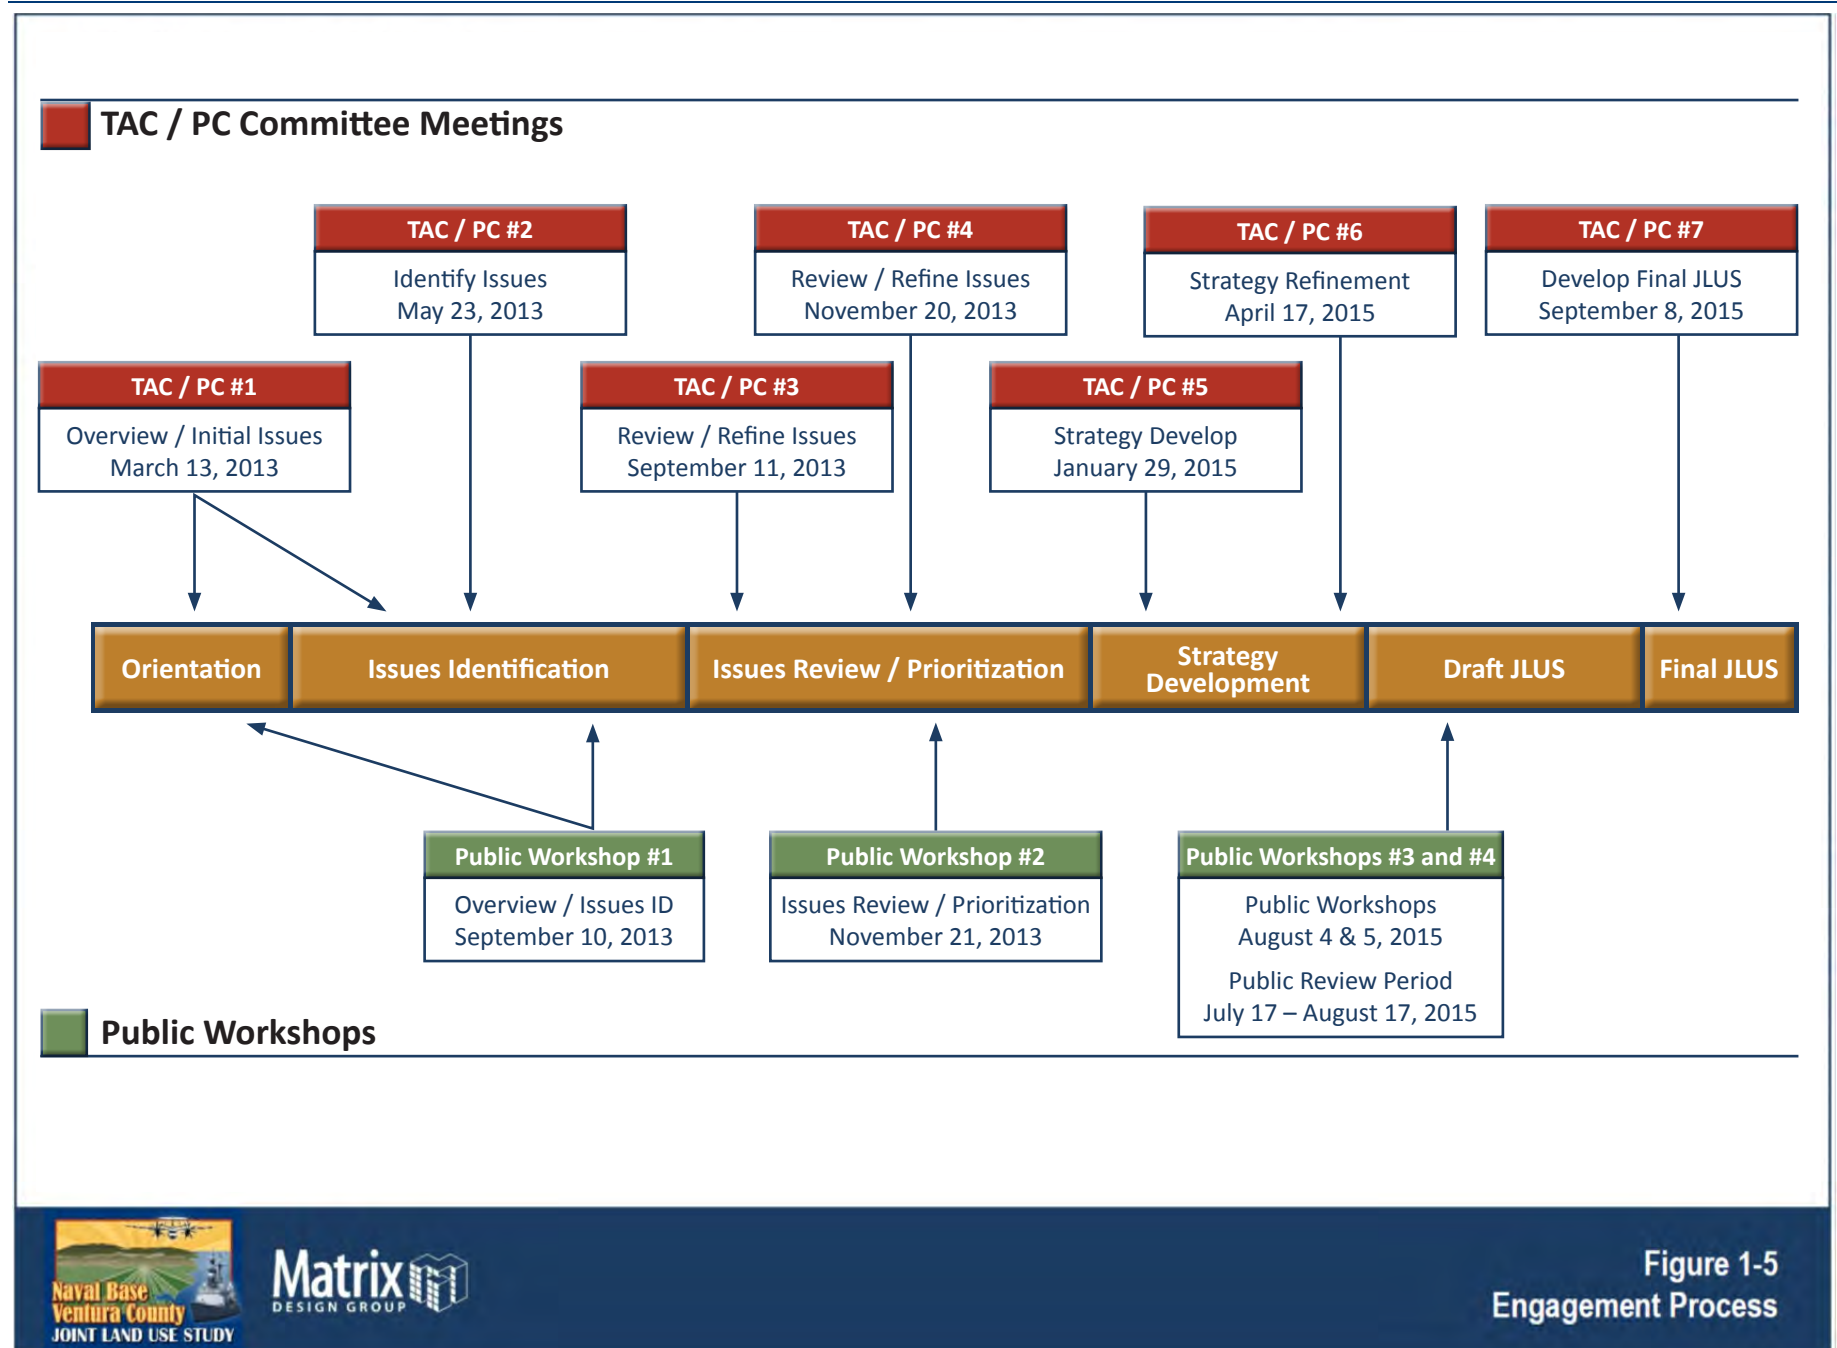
TAC / PC Committee Meetings

TAC / PC #2
Identify Issues
May 23, 2013

TAC / PC #4
Review / Refine Issues
November 20, 2013

TAC / PC #6
Strategy Refinement
April 17, 2015

TAC / PC #7
Develop Final JLUS
September 8, 2015

TAC / PC #1
Overview / Initial Issues
March 13, 2013

TAC / PC #3
Review / Refine Issues
September 11, 2013

TAC / PC #5
Strategy Develop
January 29, 2015

Orientation | Issues Identification | Issues Review / Prioritization | Strategy Development | Draft JLUS | Final JLUS

Public Workshop #1
Overview / Issues ID
September 10, 2013

Public Workshop #2
Issues Review / Prioritization
November 21, 2013

Public Workshops #3 and #4
Public Workshops
August 4 & 5, 2015
Public Review Period
July 17 – August 17, 2015

Public Workshops

Naval Base Ventura County JOINT LAND USE STUDY

Matrix DESIGN GROUP

Figure 1-5
Engagement Process